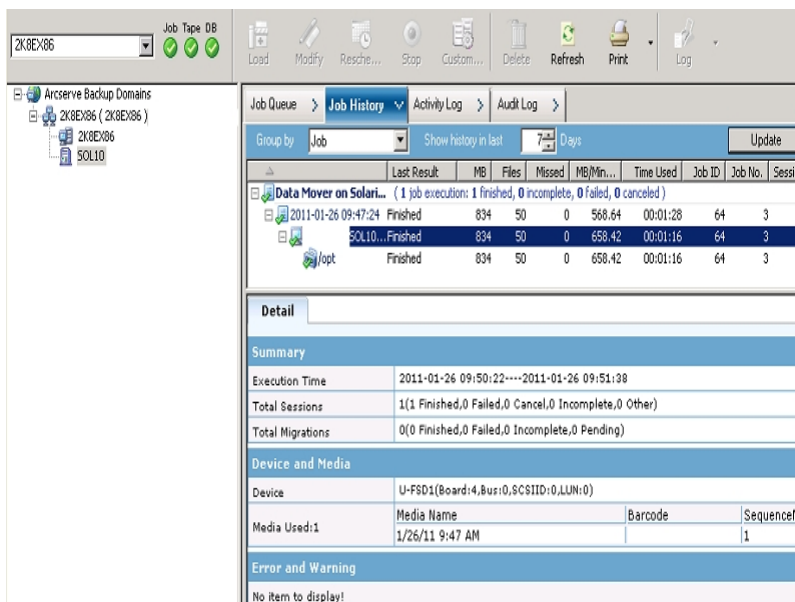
2K8EX86

Job Tape DB

Load Modify Resche... Stop Custom... Delete Refresh Print Log

Arcserve Backup Domains
2K8EX86 ( 2K8EX86 )
2K8EX86
SOL10

Job Queue > Job History > Activity Log > Audit Log >

Group by Job Show history in last 7 Days Update

| | Last Result | MB | Files | Missed | MB/Min... | Time Used | Job ID | Job No. | Sessi |
|---|---|---|---|---|---|---|---|---|---|
| Data Mover on Solari... (1 job execution: 1 finished, 0 incomplete, 0 failed, 0 canceled) | | | | | | | | | |
| 2011-01-26 09:47:24 | Finished | 834 | 50 | 0 | 568.64 | 00:01:28 | 64 | 3 | |
| SOL10... | Finished | 834 | 50 | 0 | 658.42 | 00:01:16 | 64 | 3 | |
| /opt | Finished | 834 | 50 | 0 | 658.42 | 00:01:16 | 64 | 3 | |

Detail

Summary

| Execution Time | 2011-01-26 09:50:22----2011-01-26 09:51:38 |
|---|---|
| Total Sessions | 1(1 Finished,0 Failed,0 Cancel,0 Incomplete,0 Other) |
| Total Migrations | 0(0 Finished,0 Failed,0 Incomplete,0 Pending) |

Device and Media

| Device | U-FSD1(Board:4,Bus:0,SCSIID:0,LUN:0) | | |
|---|---|---|---|
| Media Used:1 | Media Name | Barcode | Sequence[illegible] |
| | 1/26/11 9:47 AM | | 1 |

Error and Warning

No item to display!